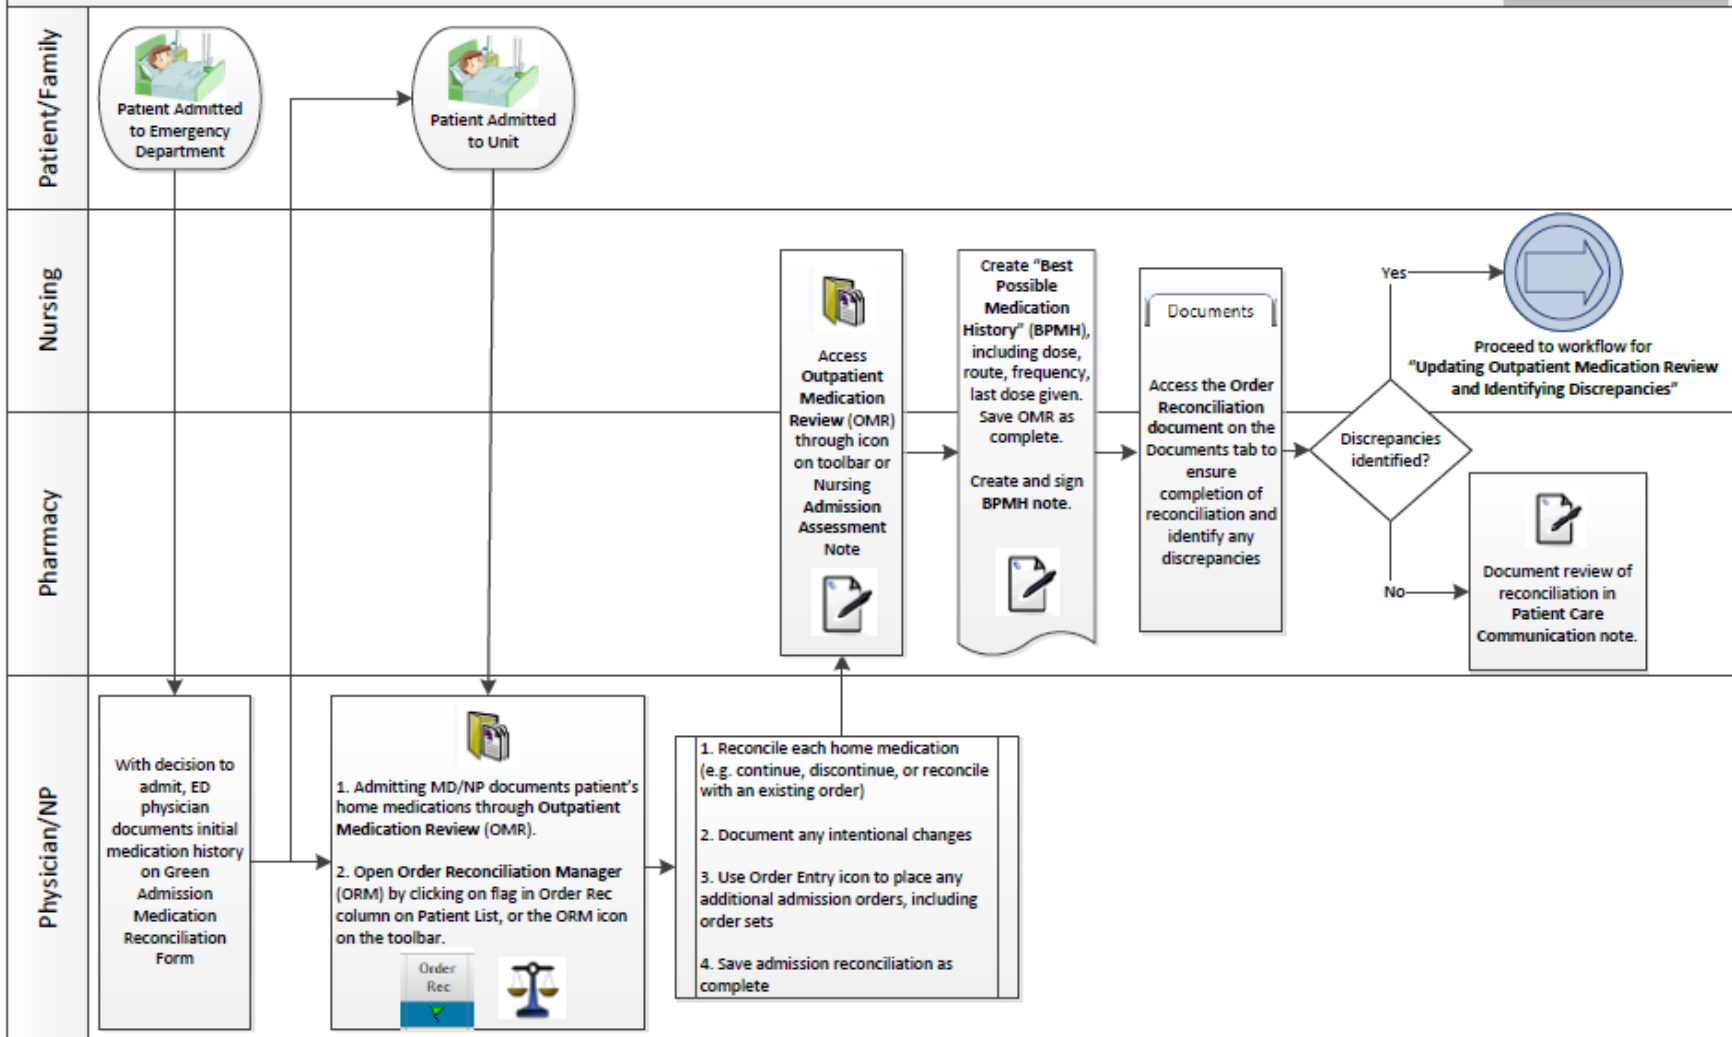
Patient/Family

Patient Admitted to Emergency Department

Patient Admitted to Unit

Nursing

Pharmacy

Access Outpatient Medication Review (OMR) through icon on toolbar or Nursing Admission Assessment Note

Create "Best Possible Medication History" (BPMH), including dose, route, frequency, last dose given. Save OMR as complete.

Create and sign BPMH note.

Documents

Access the Order Reconciliation document on the Documents tab to ensure completion of reconciliation and identify any discrepancies

Discrepancies identified?

Yes

Proceed to workflow for "Updating Outpatient Medication Review and Identifying Discrepancies"

No

Document review of reconciliation in Patient Care Communication note.

Physician/NP

With decision to admit, ED physician documents initial medication history on Green Admission Medication Reconciliation Form

1. Admitting MD/NP documents patient's home medications through Outpatient Medication Review (OMR).

2. Open Order Reconciliation Manager (ORM) by clicking on flag in Order Rec column on Patient List, or the ORM icon on the toolbar.

Order Rec

1. Reconcile each home medication (e.g. continue, discontinue, or reconcile with an existing order)

2. Document any intentional changes

3. Use Order Entry icon to place any additional admission orders, including order sets

4. Save admission reconciliation as complete